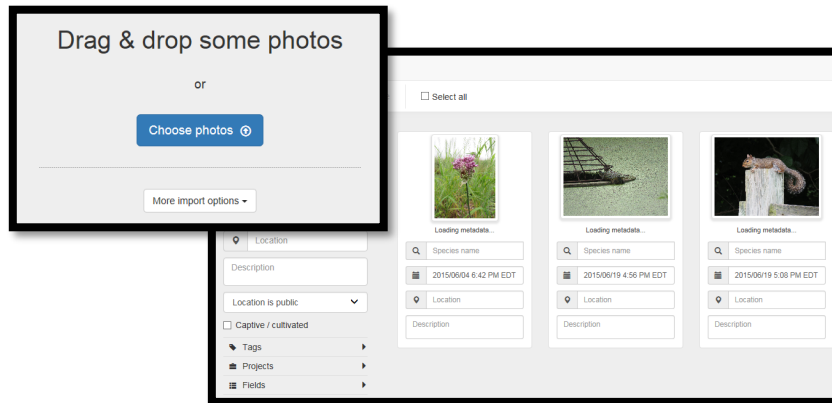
Drag & drop some photos

or

Choose photos

More import options

Select all

Loading metadata...

Species name

2015/06/04 6:42 PM EDT

Location

Description

Loading metadata...

Species name

2015/06/19 4:56 PM EDT

Location

Description

Loading metadata...

Species name

2015/06/19 5:08 PM EDT

Location

Description

Location

Description

Location is public

Captive / cultivated

Tags

Projects

Fields